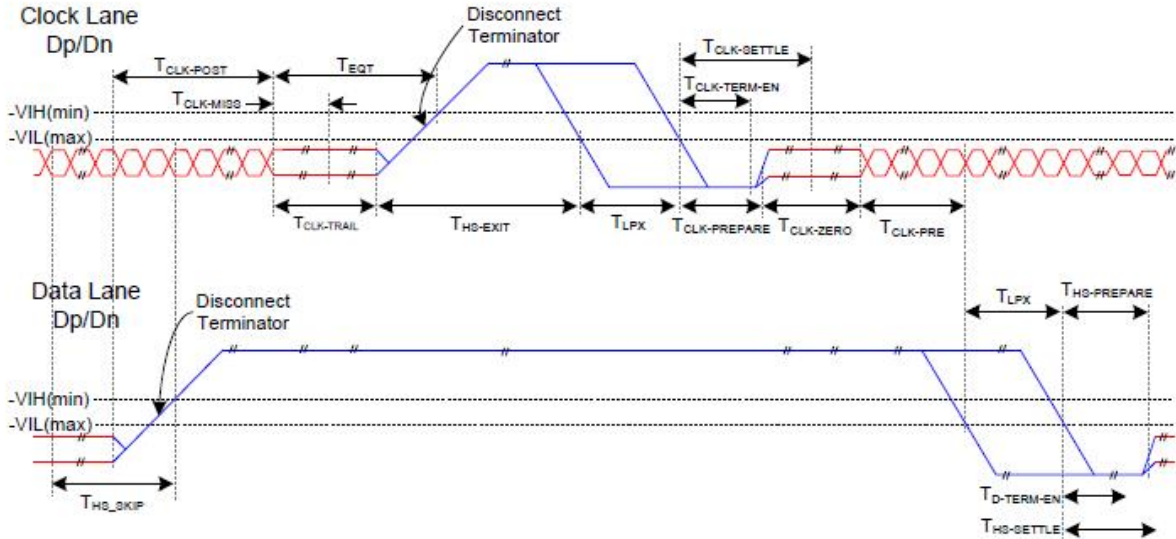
Clock Lane
Dp/Dn

Disconnect
Terminator

$T_{CLK-POST}$

$T_{EOT}$

$T_{CLK-SETTLE}$

$T_{CLK-TERM-EN}$

$T_{CLK-MISS}$

-VIH(min)

-VIL(max)

$T_{CLK-TRAIL}$

$T_{HS-EXIT}$

$T_{LPX}$

$T_{CLK-PREPARE}$

$T_{CLK-ZERO}$

$T_{CLK-PRE}$

Data Lane
Dp/Dn

Disconnect
Terminator

$T_{LPX}$

$T_{HS-PREPARE}$

-VIH(min)

-VIL(max)

$T_{HS\_SKIP}$

$T_{D-TERM-EN}$

$T_{HS-SETTLE}$